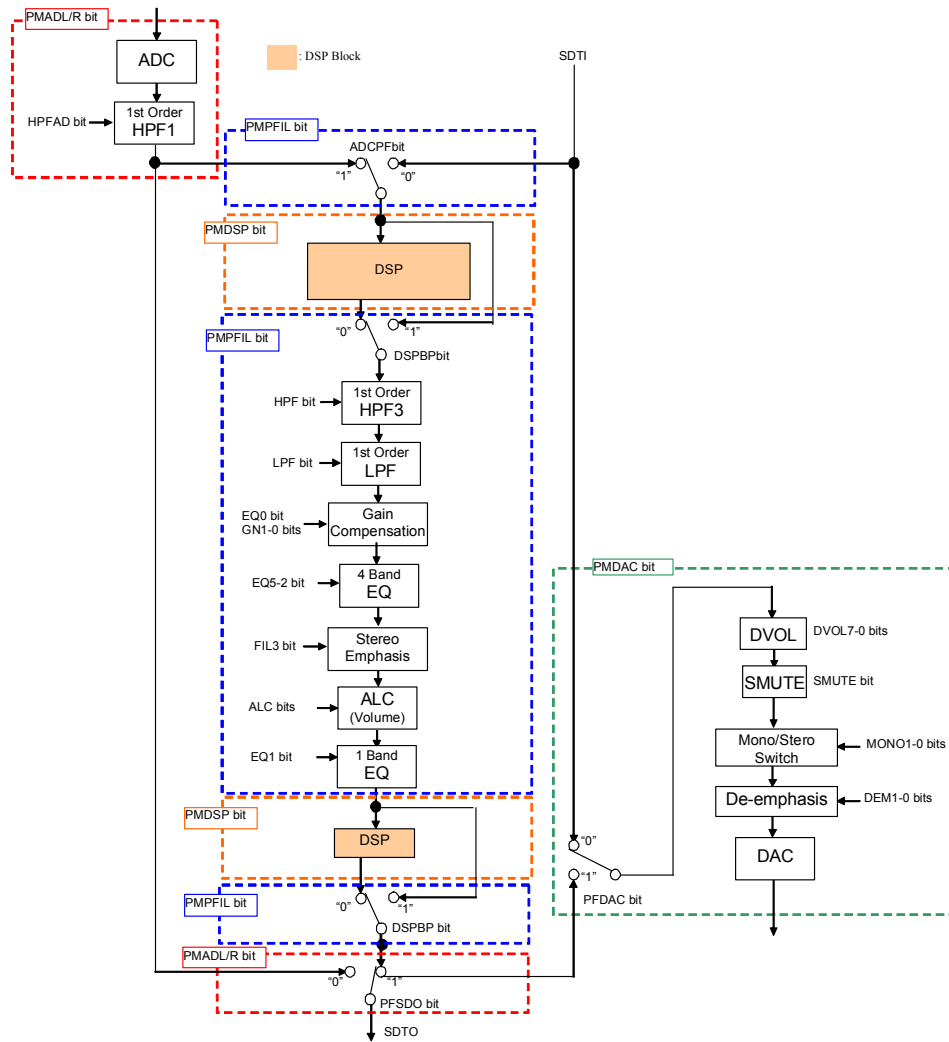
PMADL/R bit

ADC

: DSP Block

SDTI

HPFAD bit

1st Order HPF1

PMPFIL bit

ADCPFbit

"1"

"0"

PMDSP bit

DSP

"0"

"1"

PMPFIL bit

DSPBPbit

HPF bit

1st Order HPF3

LPF bit

1st Order LPF

EQ0 bit
GN1-0 bits

Gain Compensation

EQ5-2 bit

4 Band EQ

FIL3 bit

Stereo Emphasis

ALC bits

ALC (Volume)

EQ1 bit

1 Band EQ

PMDAC bit

DVOL

DVOL7-0 bits

SMUTE

SMUTE bit

Mono/Stero Switch

MONO1-0 bits

De-emphasis

DEM1-0 bits

DAC

PMDSP bit

DSP

"0"

"1"

PFDAC bit

PMPFIL bit

"0"

"1"

DSPBP bit

PMADL/R bit

"0"

"1"

PFSDO bit

SDTO